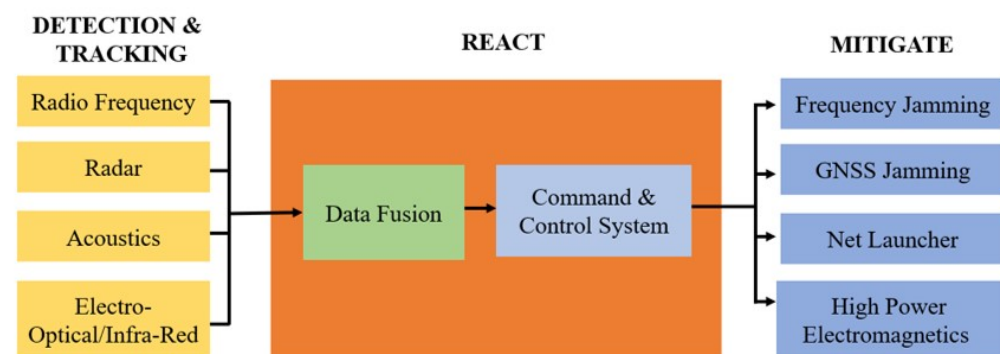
DETECTION & TRACKING

Radio Frequency

Radar

Acoustics

Electro-Optical/Infra-Red

REACT

Data Fusion

Command & Control System

MITIGATE

Frequency Jamming

GNSS Jamming

Net Launcher

High Power Electromagnetics